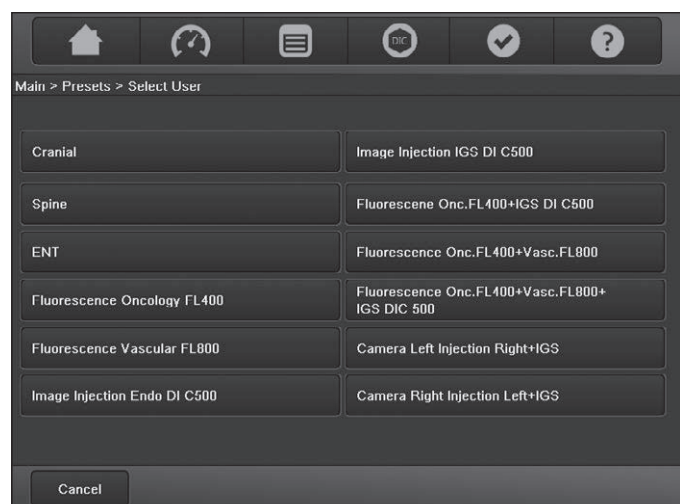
DIC

Main > Presets > Select User

Cranial

Spine

ENT

Fluorescence Oncology FL400

Fluorescence Vascular FL800

Image Injection Endo DI C500

Image Injection IGS DI C500

Fluorescene Onc.FL400+IGS DI C500

Fluorescence Onc.FL400+Vasc.FL800

Fluorescence Onc.FL400+Vasc.FL800+ IGS DIC 500

Camera Left Injection Right+IGS

Camera Right Injection Left+IGS

Cancel